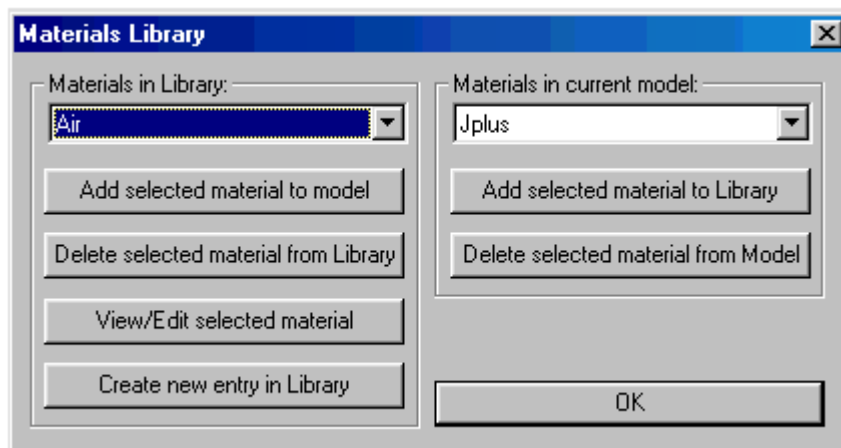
Materials Library

Materials in Library:
Air
Add selected material to model
Delete selected material from Library
View/Edit selected material
Create new entry in Library

Materials in current model:
Jplus
Add selected material to Library
Delete selected material from Model

OK